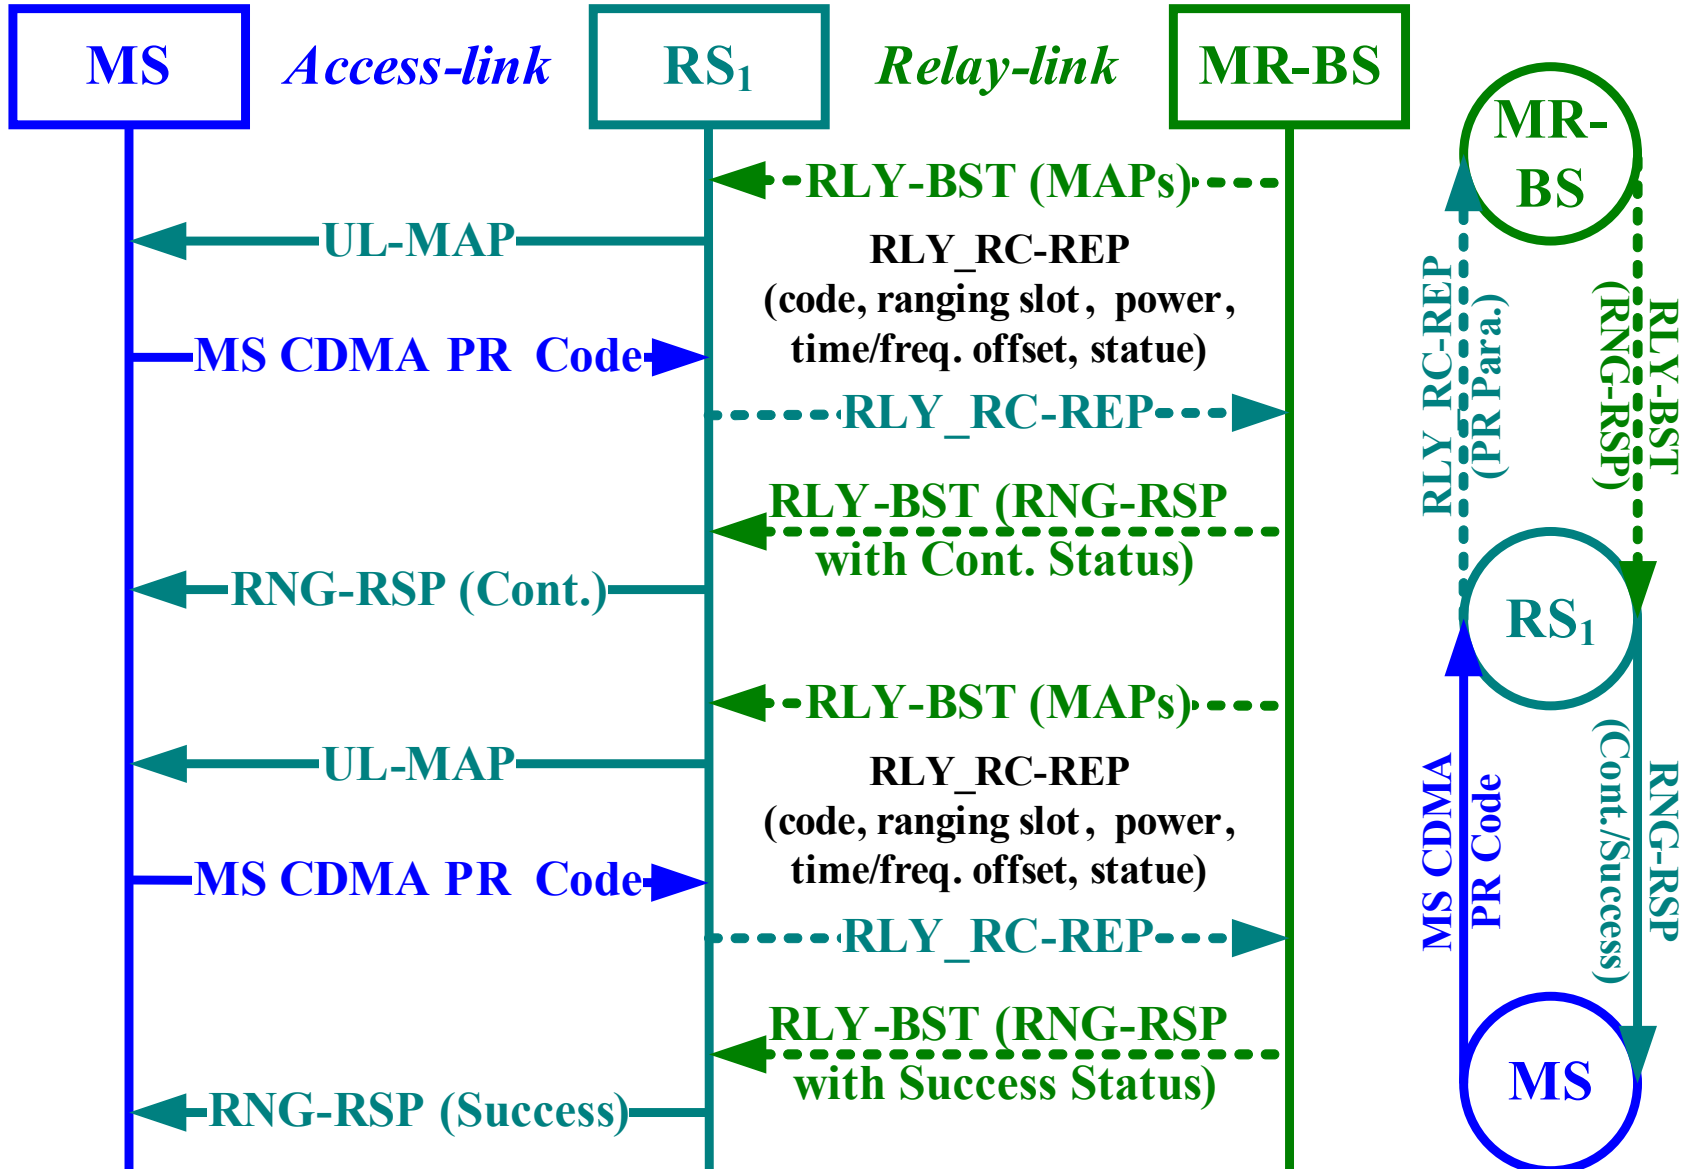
MS Access-link $RS_1$ Relay-link MR-BS

RLY-BST (MAPs)

UL-MAP

RLY_RC-REP (code, ranging slot, power, time/freq. offset, statue)

MS CDMA PR Code

RLY_RC-REP

RLY-BST (RNG-RSP with Cont. Status)

RNG-RSP (Cont.)

RLY-BST (MAPs)

UL-MAP

RLY_RC-REP (code, ranging slot, power, time/freq. offset, statue)

MS CDMA PR Code

RLY_RC-REP

RLY-BST (RNG-RSP with Success Status)

RNG-RSP (Success)

MR-BS

RLY_RC-REP (PR Para.)

RLY-BST (RNG-RSP)

$RS_1$

MS CDMA PR Code

RNG-RSP (Cont./Success)

MS